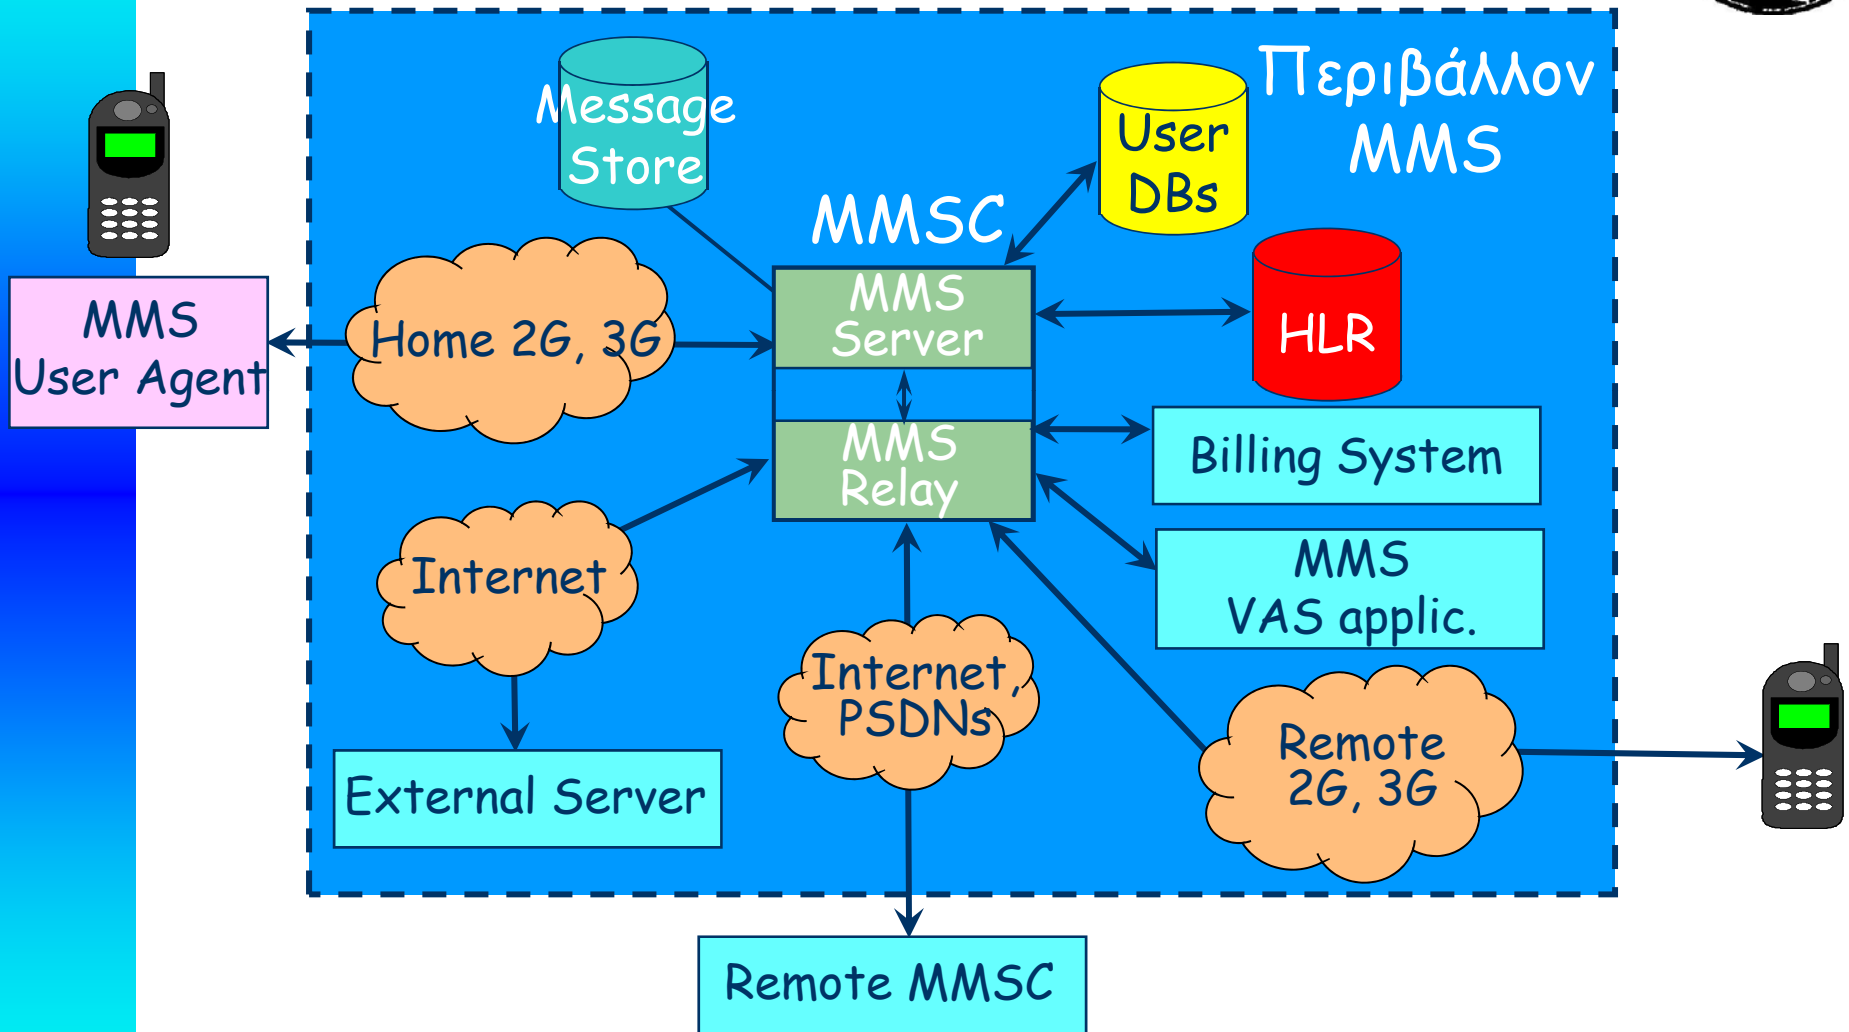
Περιβάλλον MMS

Message Store

User DBs

MMSC

MMS Server

HLR

MMS User Agent

Home 2G, 3G

MMS Relay

Billing System

MMS VAS applic.

Internet

Internet, PSDNs

Remote 2G, 3G

External Server

Remote MMSC